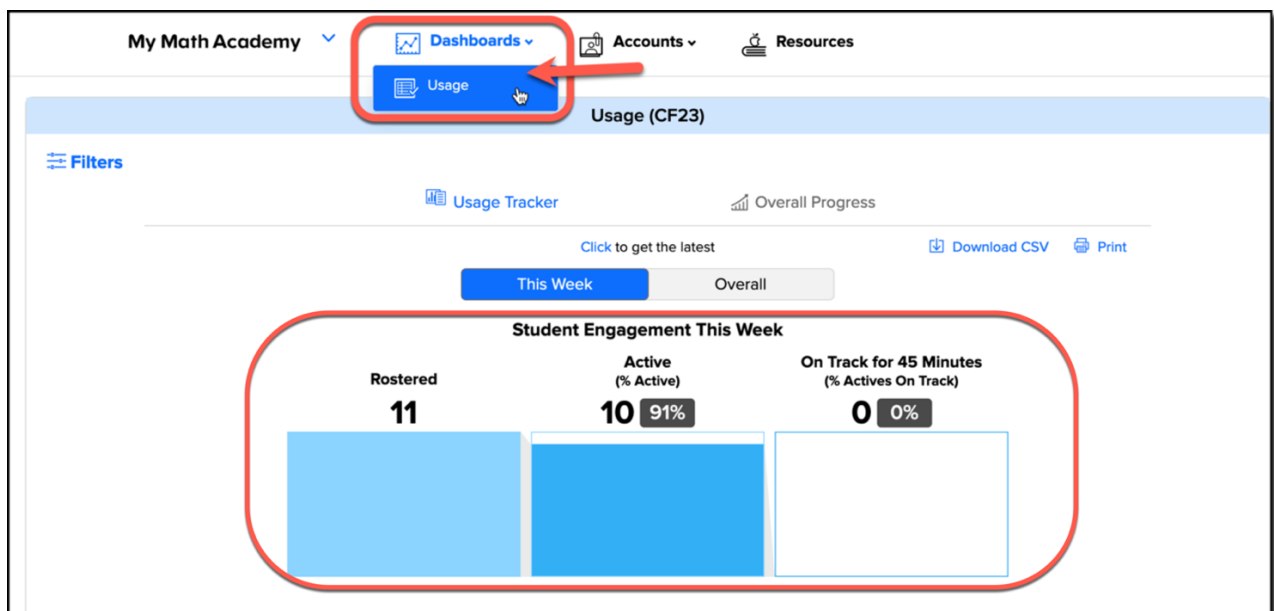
My Math Academy
Dashboards
Accounts
Resources
Usage
Usage (CF23)
Filters
Usage Tracker
Overall Progress
Click to get the latest
Download CSV
Print
This Week
Overall
Student Engagement This Week
Rostered
11
Active
(% Active)
10 91%
On Track for 45 Minutes
(% Actives On Track)
0 0%